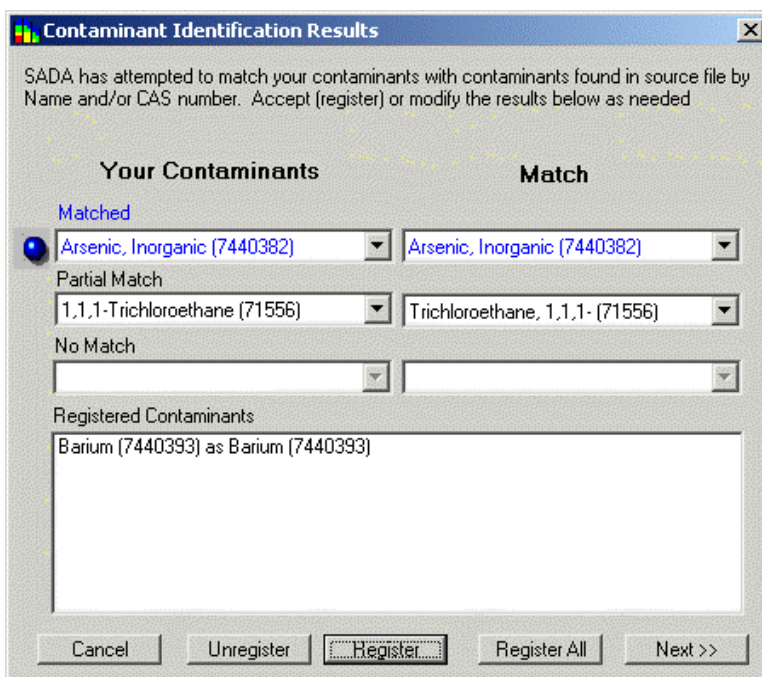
Contaminant Identification Results

SADA has attempted to match your contaminants with contaminants found in source file by Name and/or CAS number. Accept (register) or modify the results below as needed

Your Contaminants

Match

Matched

Arsenic, Inorganic (7440382)

Arsenic, Inorganic (7440382)

Partial Match

1,1,1-Trichloroethane (71556)

Trichloroethane, 1,1,1- (71556)

No Match

Registered Contaminants

Barium (7440393) as Barium (7440393)

Cancel

Unregister

Register

Register All

Next >>